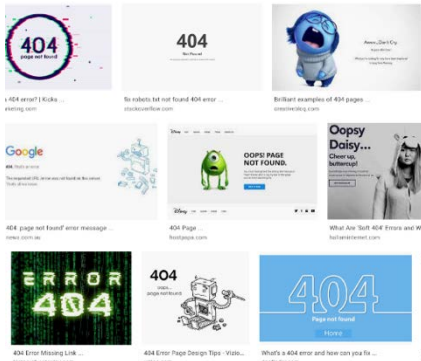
404
page not found

404
Not Found

Aaaw, Don't Cry.

s 404 error? | Kicks ...
eting.com

So robots.txt not found 404 error ...
stackoverflow.com

Brilliant examples of 404 pages ...
creativebloq.com

Google
404. That's an error.

OOPS! PAGE NOT FOUND.

Oopsy Daisy...
Cheer up, buttercup!

404 'page not found' error message ...
news.com.au

404 Page ...
foodpage.com

What Are 'Soft 404' Errors and W...
hallaminternet.com

ERROR 404

404
oops...
page not found

404
Page not found
Home

404 Error Missing Link ...

404 Error Page Design Tips - Vizio...

What's a 404 error and how can you fix ...